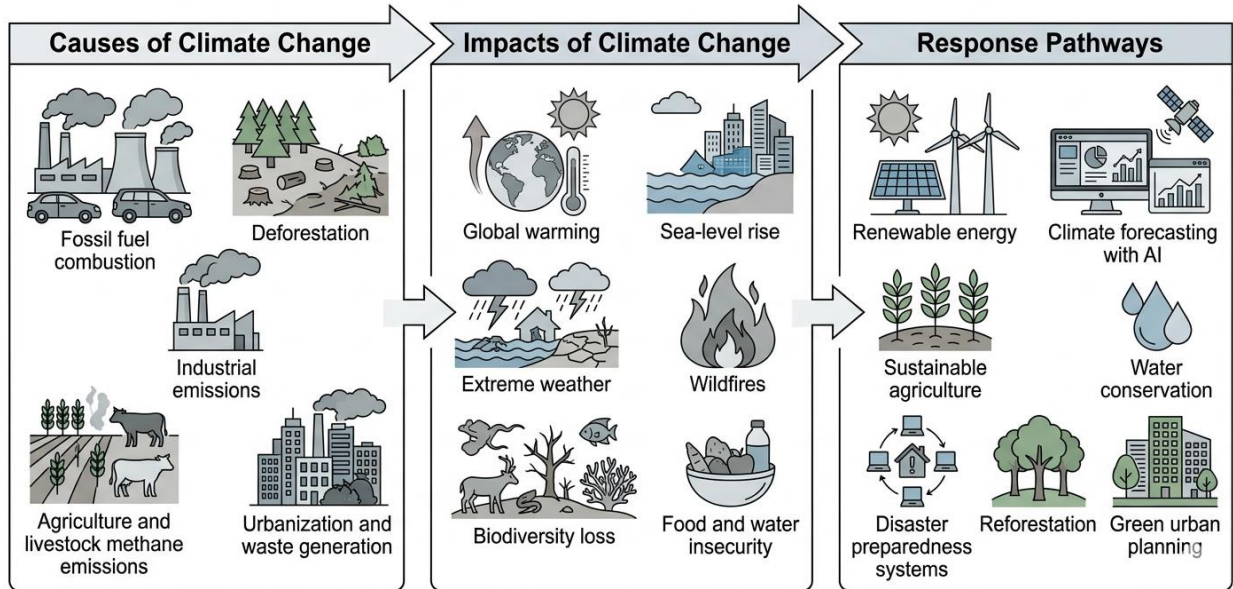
Causes of Climate Change

Fossil fuel combustion

Deforestation

Industrial emissions

Agriculture and livestock methane emissions

Urbanization and waste generation

Impacts of Climate Change

Global warming

Sea-level rise

Extreme weather

Wildfires

Biodiversity loss

Food and water insecurity

Response Pathways

Renewable energy

Climate forecasting with AI

Sustainable agriculture

Water conservation

Disaster preparedness systems

Reforestation

Green urban planning